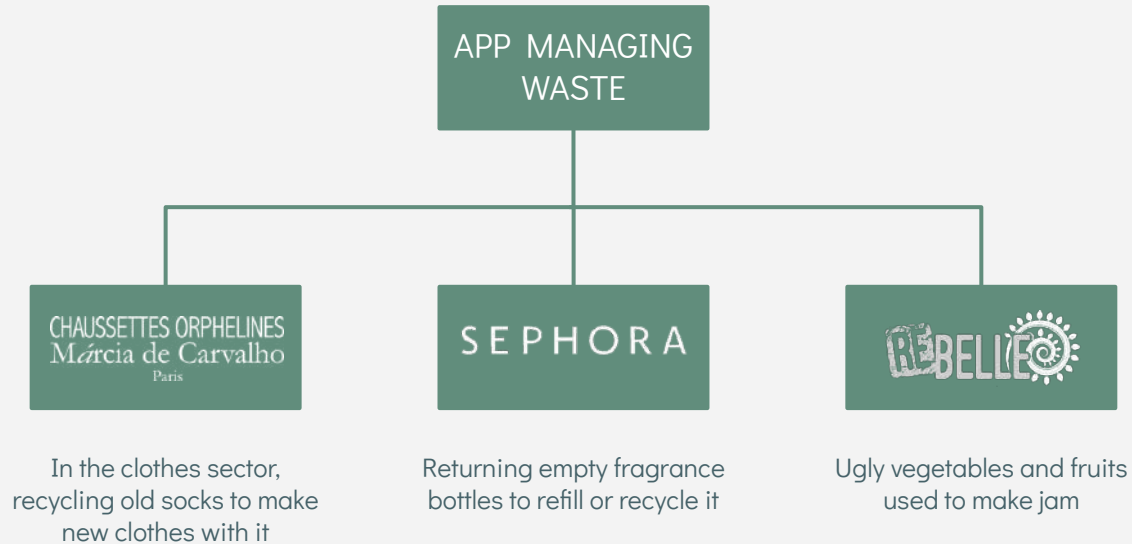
APP MANAGING WASTE

CHAUSSETTES ORPHELINES
Márcia de Carvalho
Paris

SEPHORA

REBELLE

In the clothes sector, recycling old socks to make new clothes with it

Returning empty fragrance bottles to refill or recycle it

Ugly vegetables and fruits used to make jam